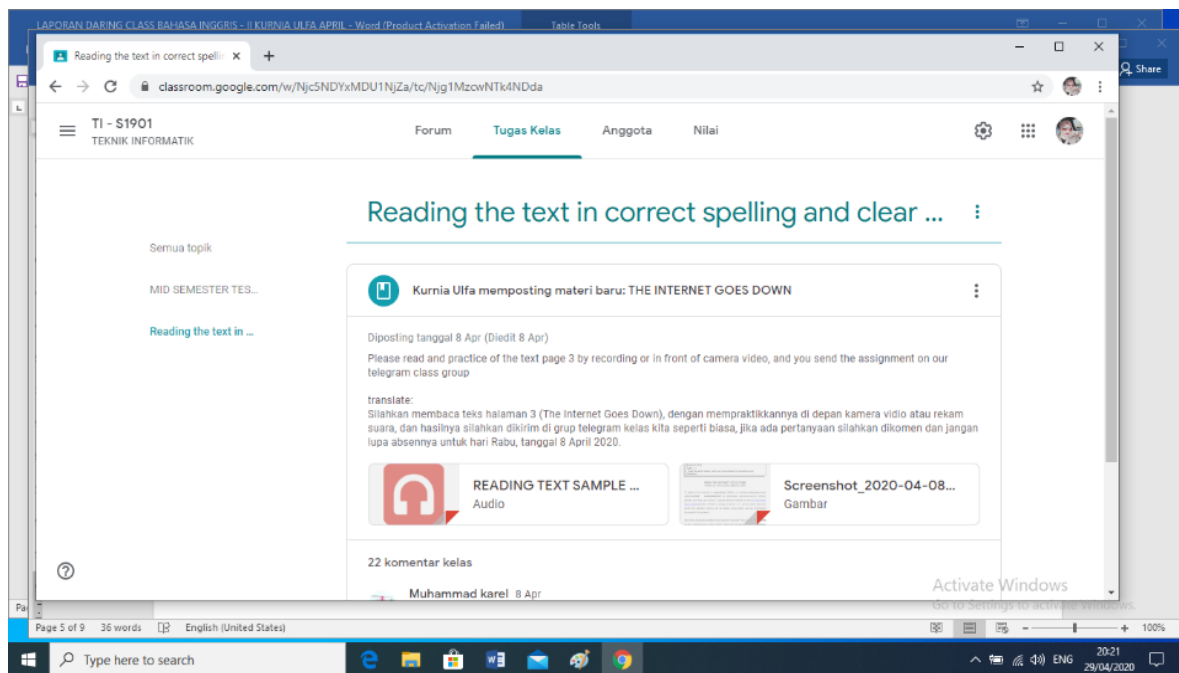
LAPORAN DARING CLASS BAHASA INGGRIS - II KURNIA ULFA APRIL - Word (Product Activation Failed)
Table Tools

Reading the text in correct spelli ×
+

Share

classroom.google.com/w/Njc5NDYxMDU1NjZa/tc/Njg1MzcwNTk4NDda

TI - S1901
TEKNIK INFORMATIK

Forum
Tugas Kelas
Anggota
Nilai

Reading the text in correct spelling and clear ...

Semua topik

MID SEMESTER TES...

Reading the text in ...

Kurnia Ulfa memposting materi baru: THE INTERNET GOES DOWN

Diposting tanggal 8 Apr (Diedit 8 Apr)

Please read and practice of the text page 3 by recording or in front of camera video, and you send the assignment on our telegram class group

translate:
Silahkan membaca teks halaman 3 (The Internet Goes Down), dengan mempraktikkannya di depan kamera vidio atau rekam suara, dan hasilnya silahkan dikirim di grup telegram kelas kita seperti biasa, jika ada pertanyaan silahkan dikomen dan jangan lupa absennya untuk hari Rabu, tanggal 8 April 2020.

READING TEXT SAMPLE ...
Audio

Screenshot_2020-04-08...
Gambar

22 komentar kelas

Muhammad karel 8 Apr

Activate Windows
Go to Settings to activate Windows.

Page 5 of 9 36 words English (United States)

100%

Type here to search

ENG 20:21 29/04/2020